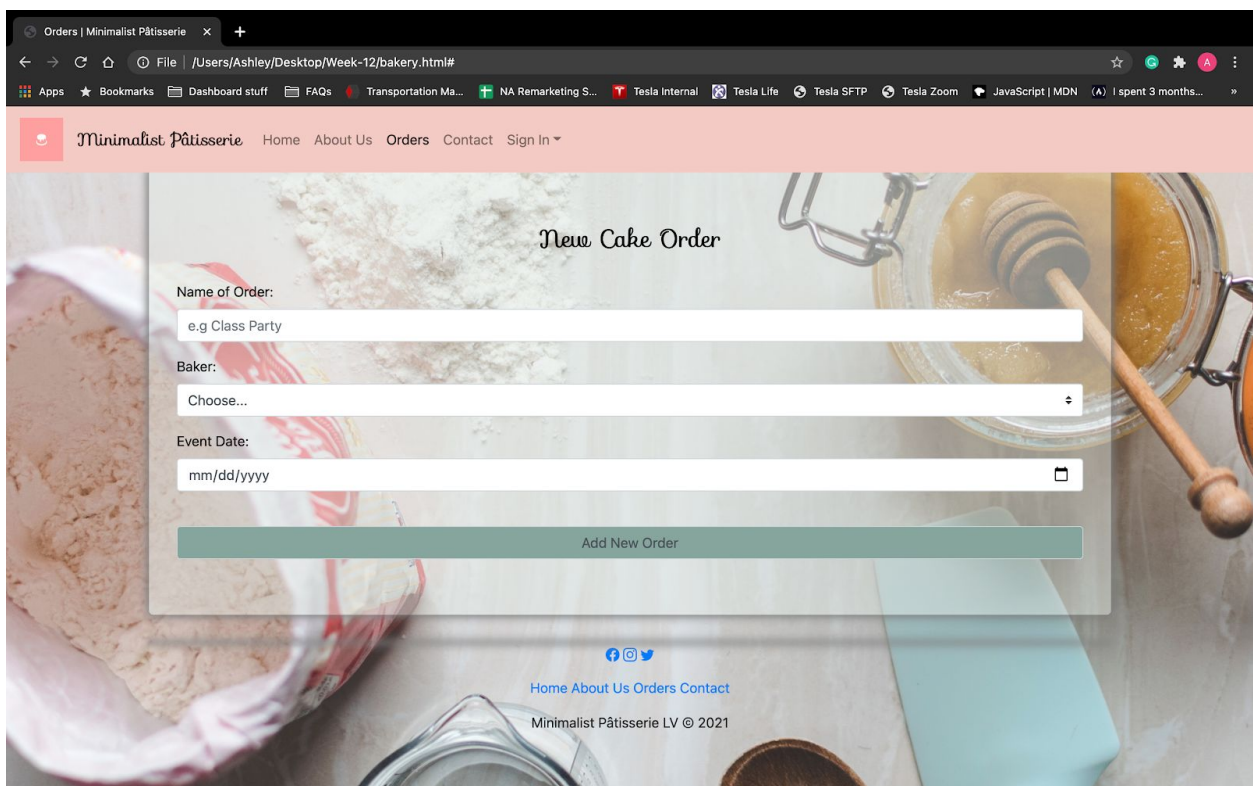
Orders | Minimalist Pâtisserie ×
File | /Users/Ashley/Desktop/Week-12/bakery.html#

Apps Bookmarks Dashboard stuff FAQs Transportation Ma... NA Remarketing S... Tesla Internal Tesla Life Tesla SFTP Tesla Zoom JavaScript | MDN I spent 3 months...

Minimalist Pâtisserie Home About Us Orders Contact Sign In

New Cake Order

Name of Order:
e.g Class Party

Baker:
Choose...

Event Date:
mm/dd/yyyy

Add New Order

Home About Us Orders Contact

Minimalist Pâtisserie LV © 2021